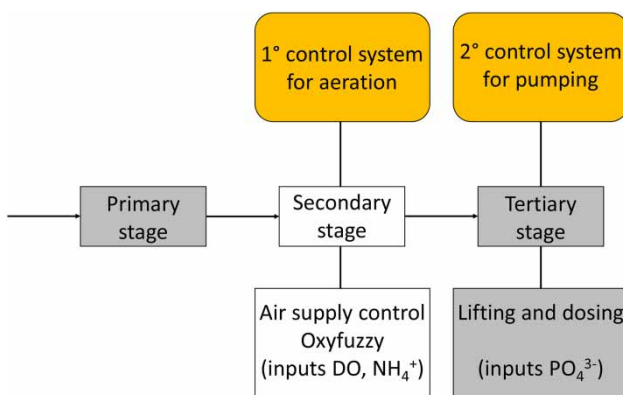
1° control system for aeration

2° control system for pumping

Primary stage

Secondary stage

Tertiary stage

Air supply control Oxyfuzzy (inputs DO, $NH_4^+$)

Lifting and dosing (inputs $PO_4^{3-}$)